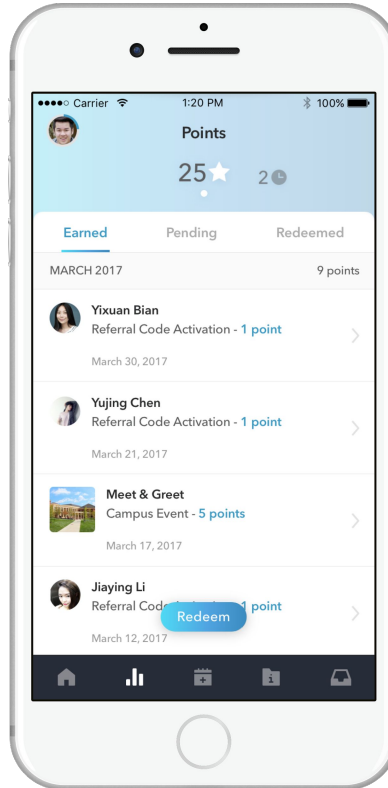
●●●●○ Carrier 1:20 PM 100%

Points

25 2

Earned Pending Redeemed

MARCH 2017 9 points

Yixuan Bian
Referral Code Activation - 1 point
March 30, 2017

Yujing Chen
Referral Code Activation - 1 point
March 21, 2017

Meet & Greet
Campus Event - 5 points
March 17, 2017

Jiaying Li
Referral Code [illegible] 1 point
March 12, 2017

Redeem